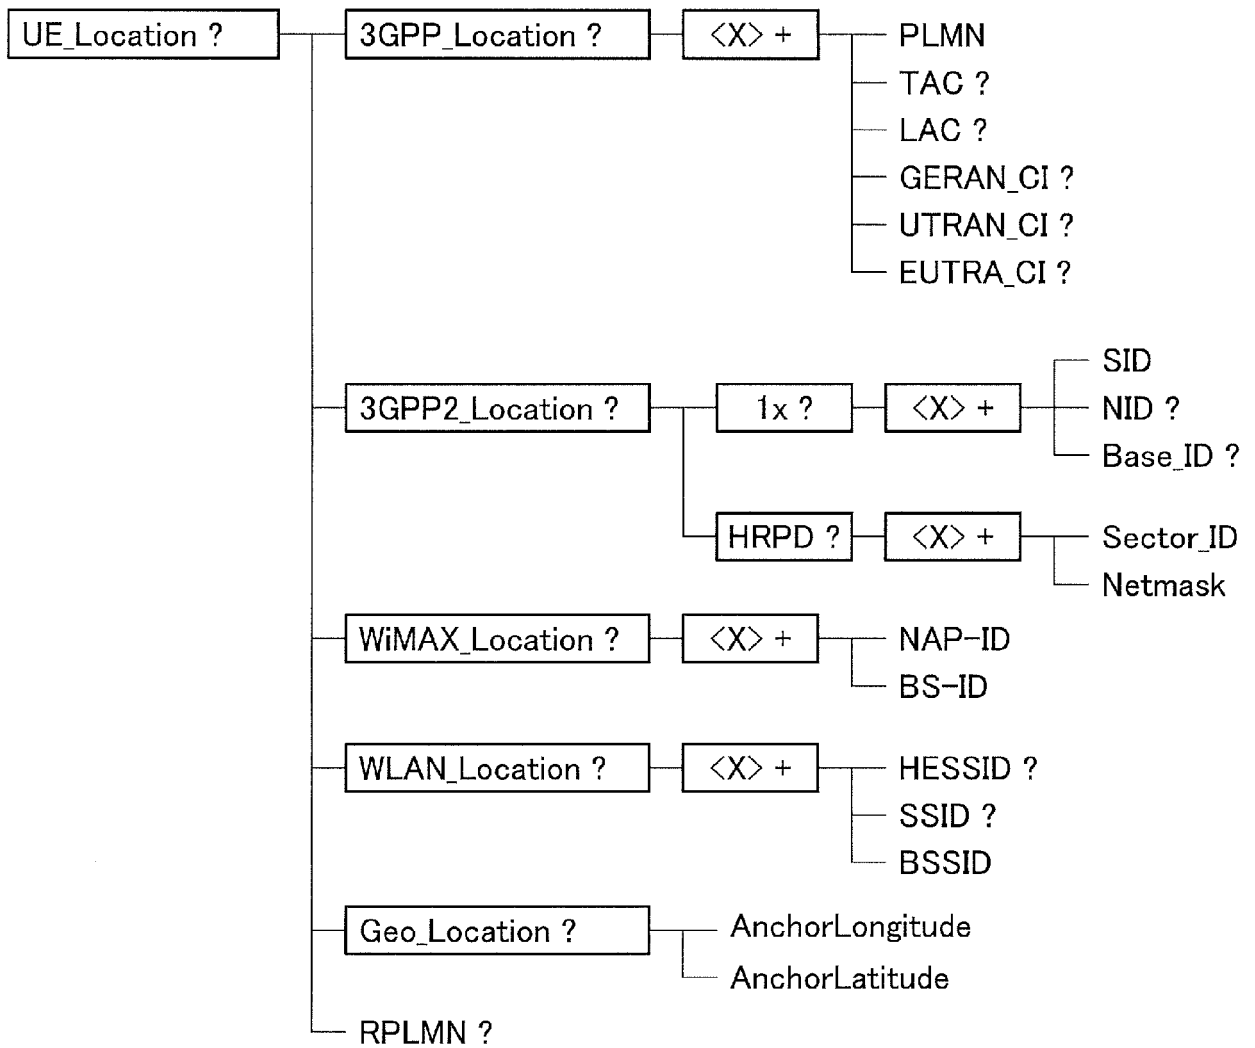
UE_Location ?
3GPP_Location ?
<X> +
PLMN
TAC ?
LAC ?
GERAN_CI ?
UTRAN_CI ?
EUTRA_CI ?
3GPP2_Location ?
1x ?
<X> +
SID
NID ?
Base_ID ?
HRPD ?
<X> +
Sector_ID
Netmask
WiMAX_Location ?
<X> +
NAP-ID
BS-ID
WLAN_Location ?
<X> +
HESSID ?
SSID ?
BSSID
Geo_Location ?
AnchorLongitude
AnchorLatitude
RPLMN ?